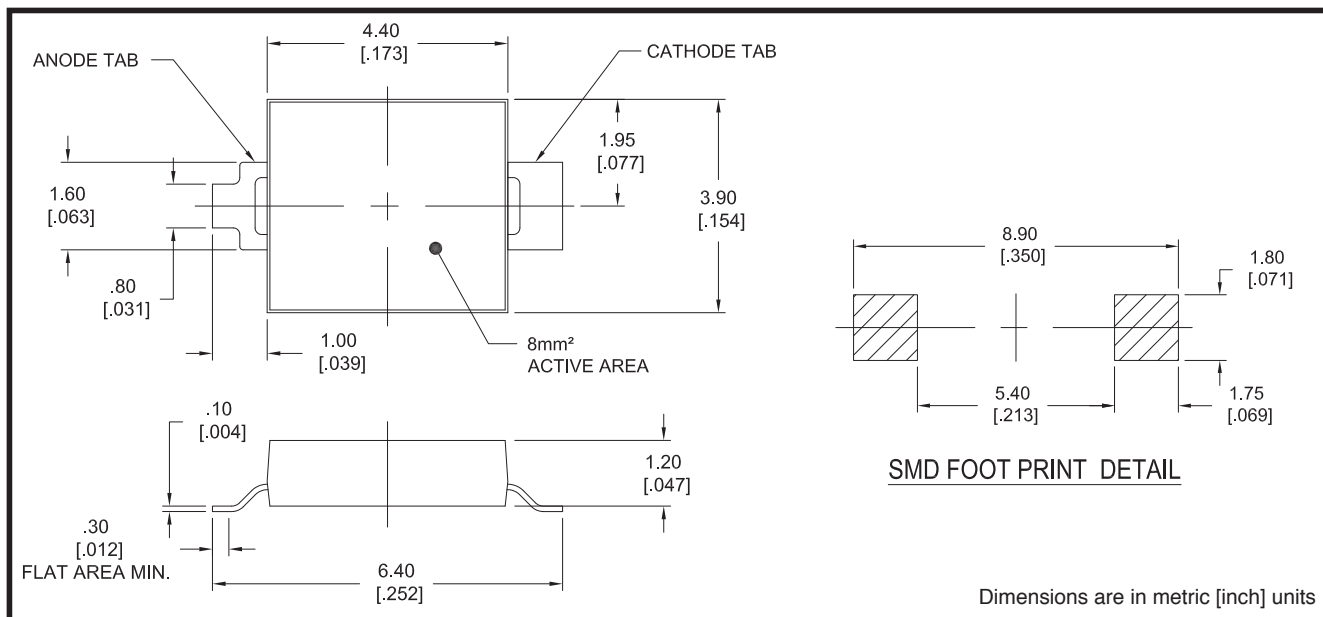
4.40
[.173]

ANODE TAB

CATHODE TAB

1.95
[.077]

1.60
[.063]

3.90
[.154]

.80
[.031]

1.00
[.039]

8mm²
ACTIVE AREA

8.90
[.350]

1.80
[.071]

5.40
[.213]

1.75
[.069]

.10
[.004]

1.20
[.047]

SMD FOOT PRINT DETAIL

.30
[.012]
FLAT AREA MIN.

6.40
[.252]

Dimensions are in metric [inch] units